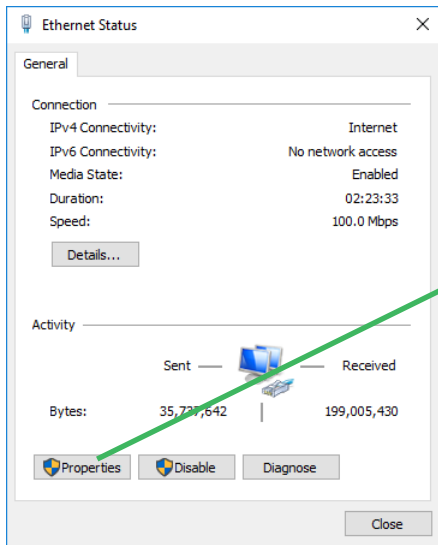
Ethernet Status

General

Connection

IPv4 Connectivity: Internet

IPv6 Connectivity: No network access

Media State: Enabled

Duration: 02:23:33

Speed: 100.0 Mbps

Details...

Activity

Sent — — Received

Bytes: 35,737,642 | 199,005,430

Properties Disable Diagnose

Close